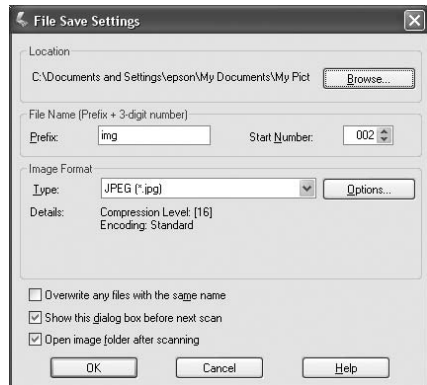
File Save Settings

Location

C:\Documents and Settings\epson\My Documents\My Pict

Browse...

File Name (Prefix + 3-digit number)

Prefix: img

Start Number: 002

Image Format

Type: JPEG (*.jpg)

Options...

Details: Compression Level: [16]
Encoding: Standard

Overwrite any files with the same name

Show this dialog box before next scan

Open image folder after scanning

OK

Cancel

Help